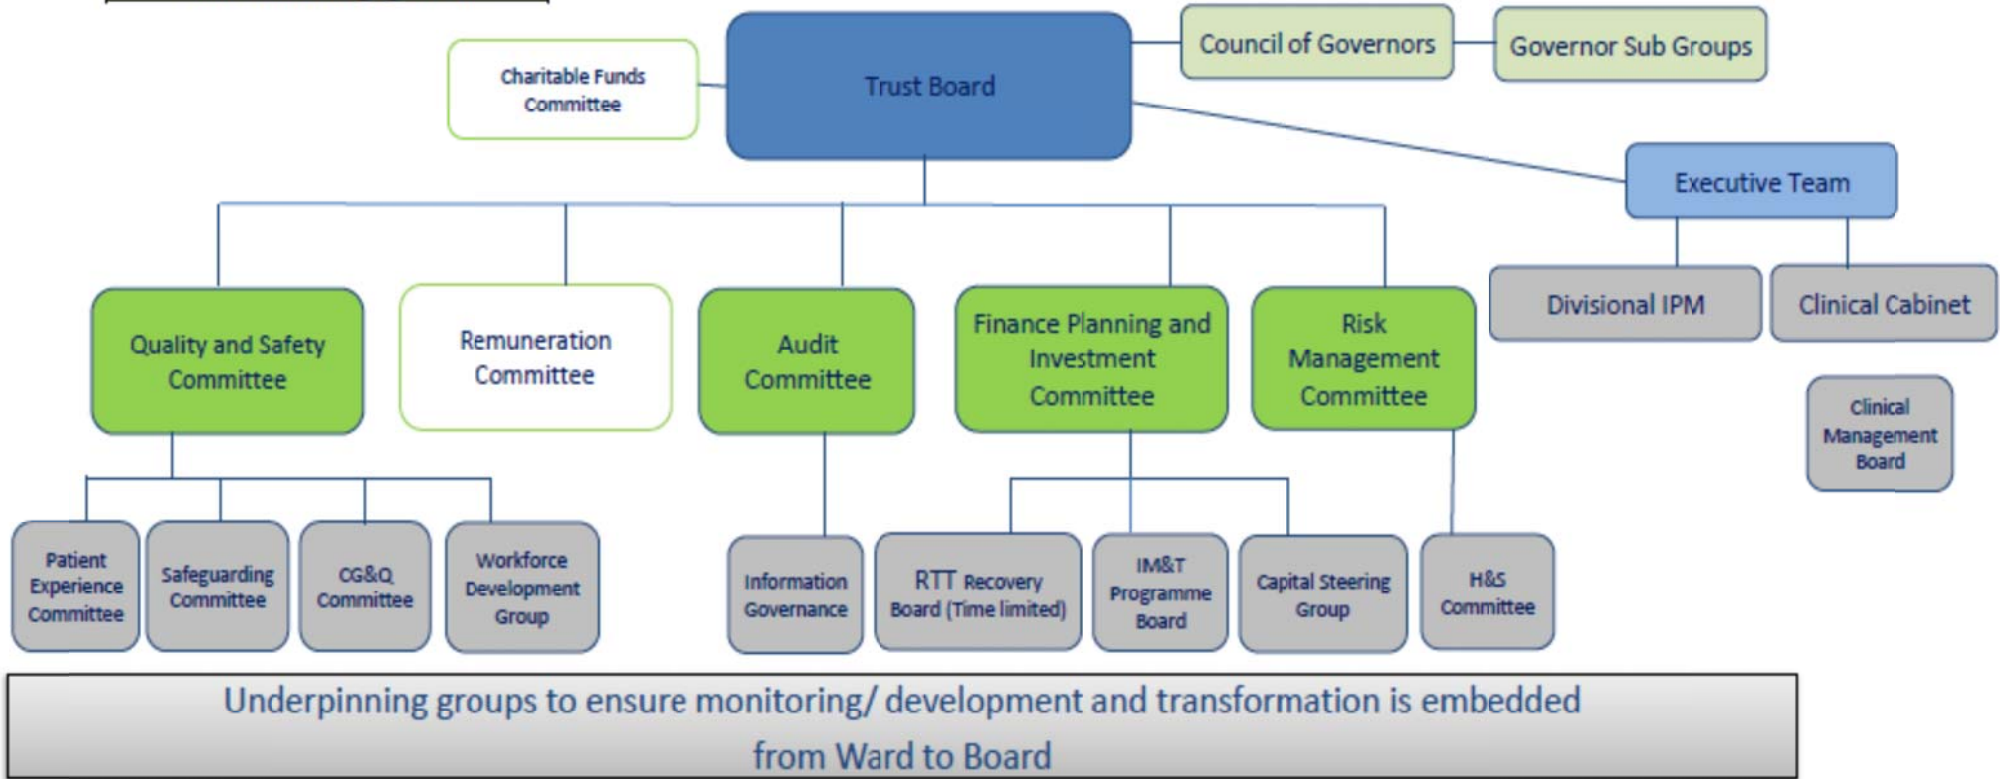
Charitable Funds Committee

Trust Board

Council of Governors

Governor Sub Groups

Executive Team

Divisional IPM

Clinical Cabinet

Clinical Management Board

Quality and Safety Committee

Remuneration Committee

Audit Committee

Finance Planning and Investment Committee

Risk Management Committee

Patient Experience Committee

Safeguarding Committee

CG&Q Committee

Workforce Development Group

Information Governance

RTT Recovery Board (Time limited)

IM&T Programme Board

Capital Steering Group

H&S Committee

Underpinning groups to ensure monitoring/ development and transformation is embedded from Ward to Board